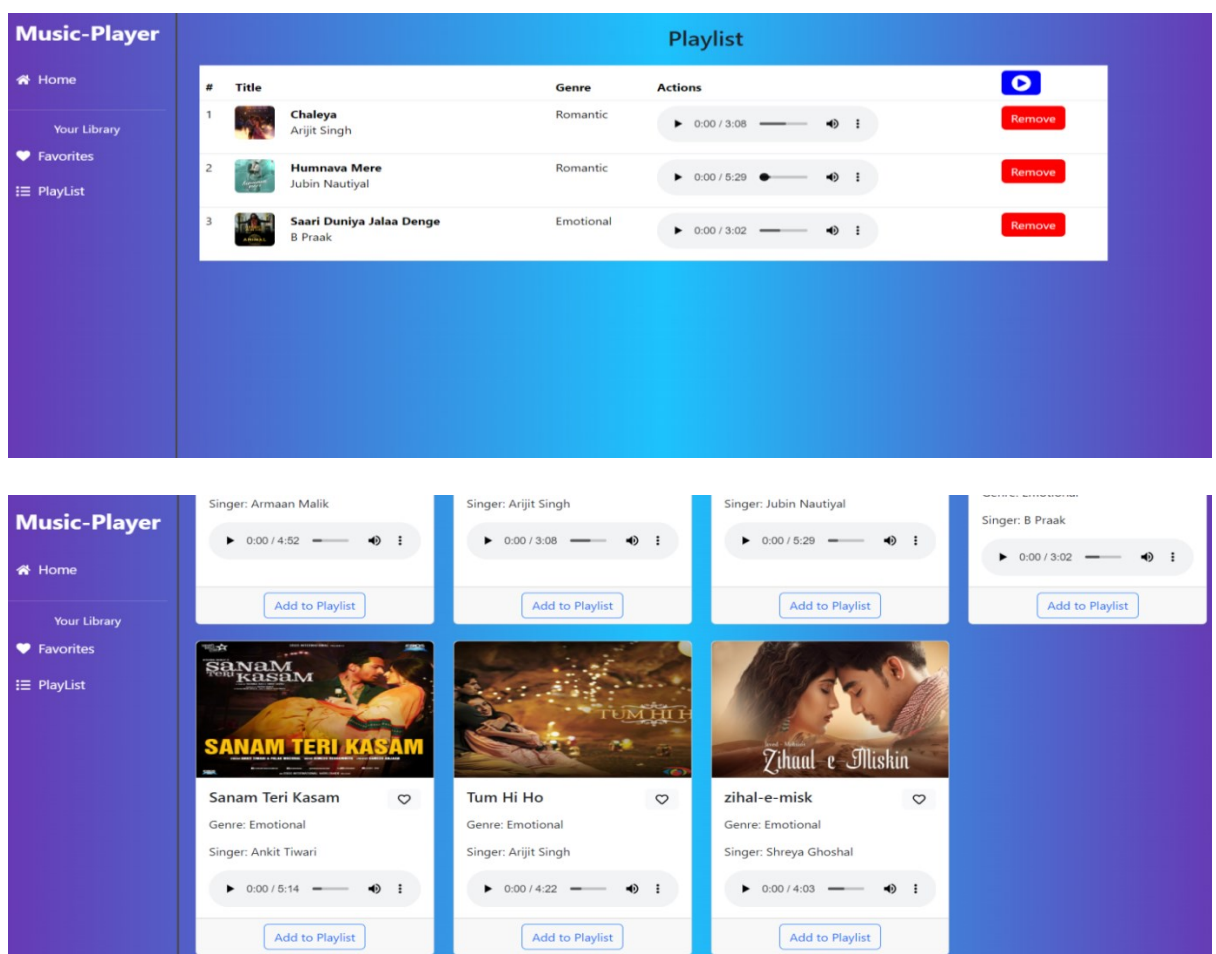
Music-Player

Home

Your Library

Favorites

PlayList

Playlist

| # | Title | Genre | Actions | |
|---|---|---|---|---|
| 1 | Chaleya Arijit Singh | Romantic | 0:00 / 3:08 | Remove |
| 2 | Humnava Mere Jubin Nautiyal | Romantic | 0:00 / 5:29 | Remove |
| 3 | Saari Duniya Jalaa Denge B Praak | Emotional | 0:00 / 3:02 | Remove |

Music-Player

Home

Your Library

Favorites

PlayList

Singer: Armaan Malik

0:00 / 4:52

Add to Playlist

Singer: Arijit Singh

0:00 / 3:08

Add to Playlist

Singer: Jubin Nautiyal

0:00 / 5:29

Add to Playlist

Genre: Emotional

Singer: B Praak

0:00 / 3:02

Add to Playlist

SANAM TERI KASAM

Sanam Teri Kasam

Genre: Emotional

Singer: Ankit Tiwari

0:00 / 5:14

Add to Playlist

TUM HI H

Tum Hi Ho

Genre: Emotional

Singer: Arijit Singh

0:00 / 4:22

Add to Playlist

Zihaal e Miskin

zihal-e-misk

Genre: Emotional

Singer: Shreya Ghoshal

0:00 / 4:03

Add to Playlist